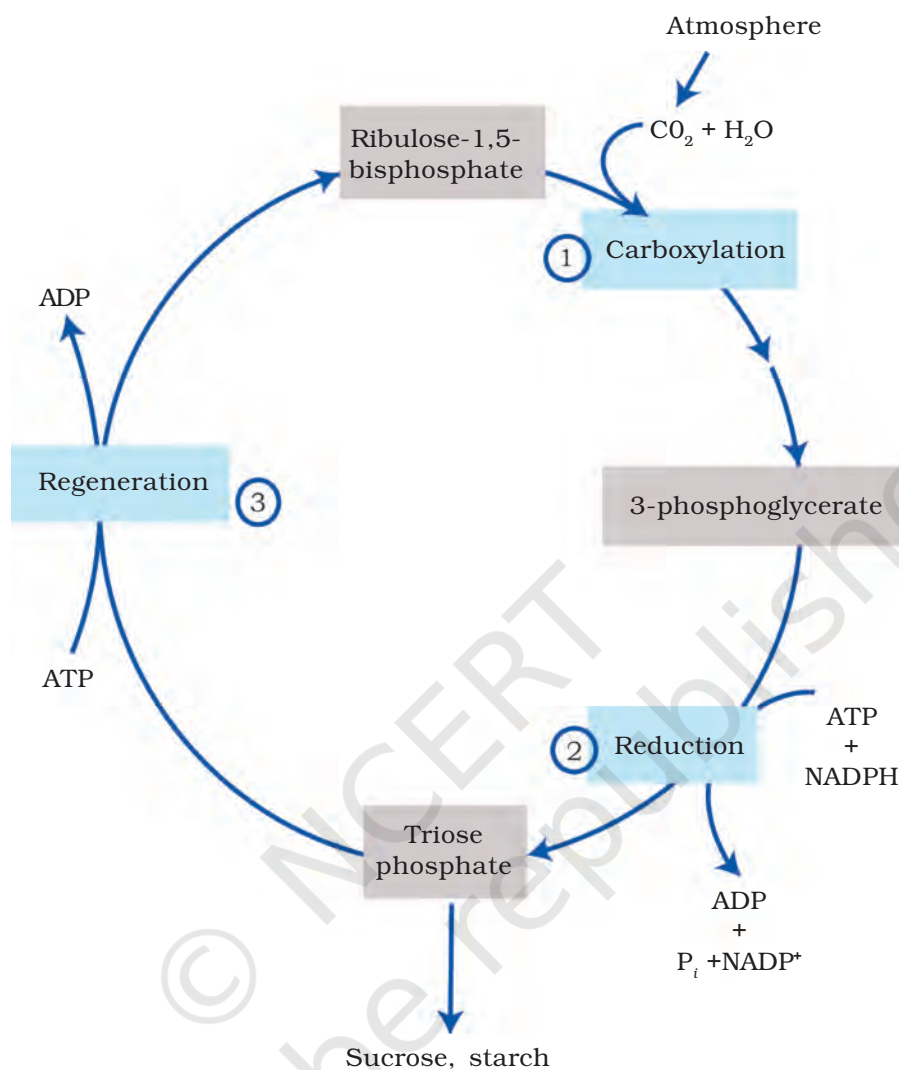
Atmosphere

$C0_2 + H_2O$

Ribulose-1,5-bisphosphate

1 Carboxylation

ADP

Regeneration 3

3-phosphoglycerate

ATP

ATP
+
NADPH

2 Reduction

Triose phosphate

ADP
+
$P_i$ +$NADP^+$

Sucrose, starch

© NCERT not to be republished